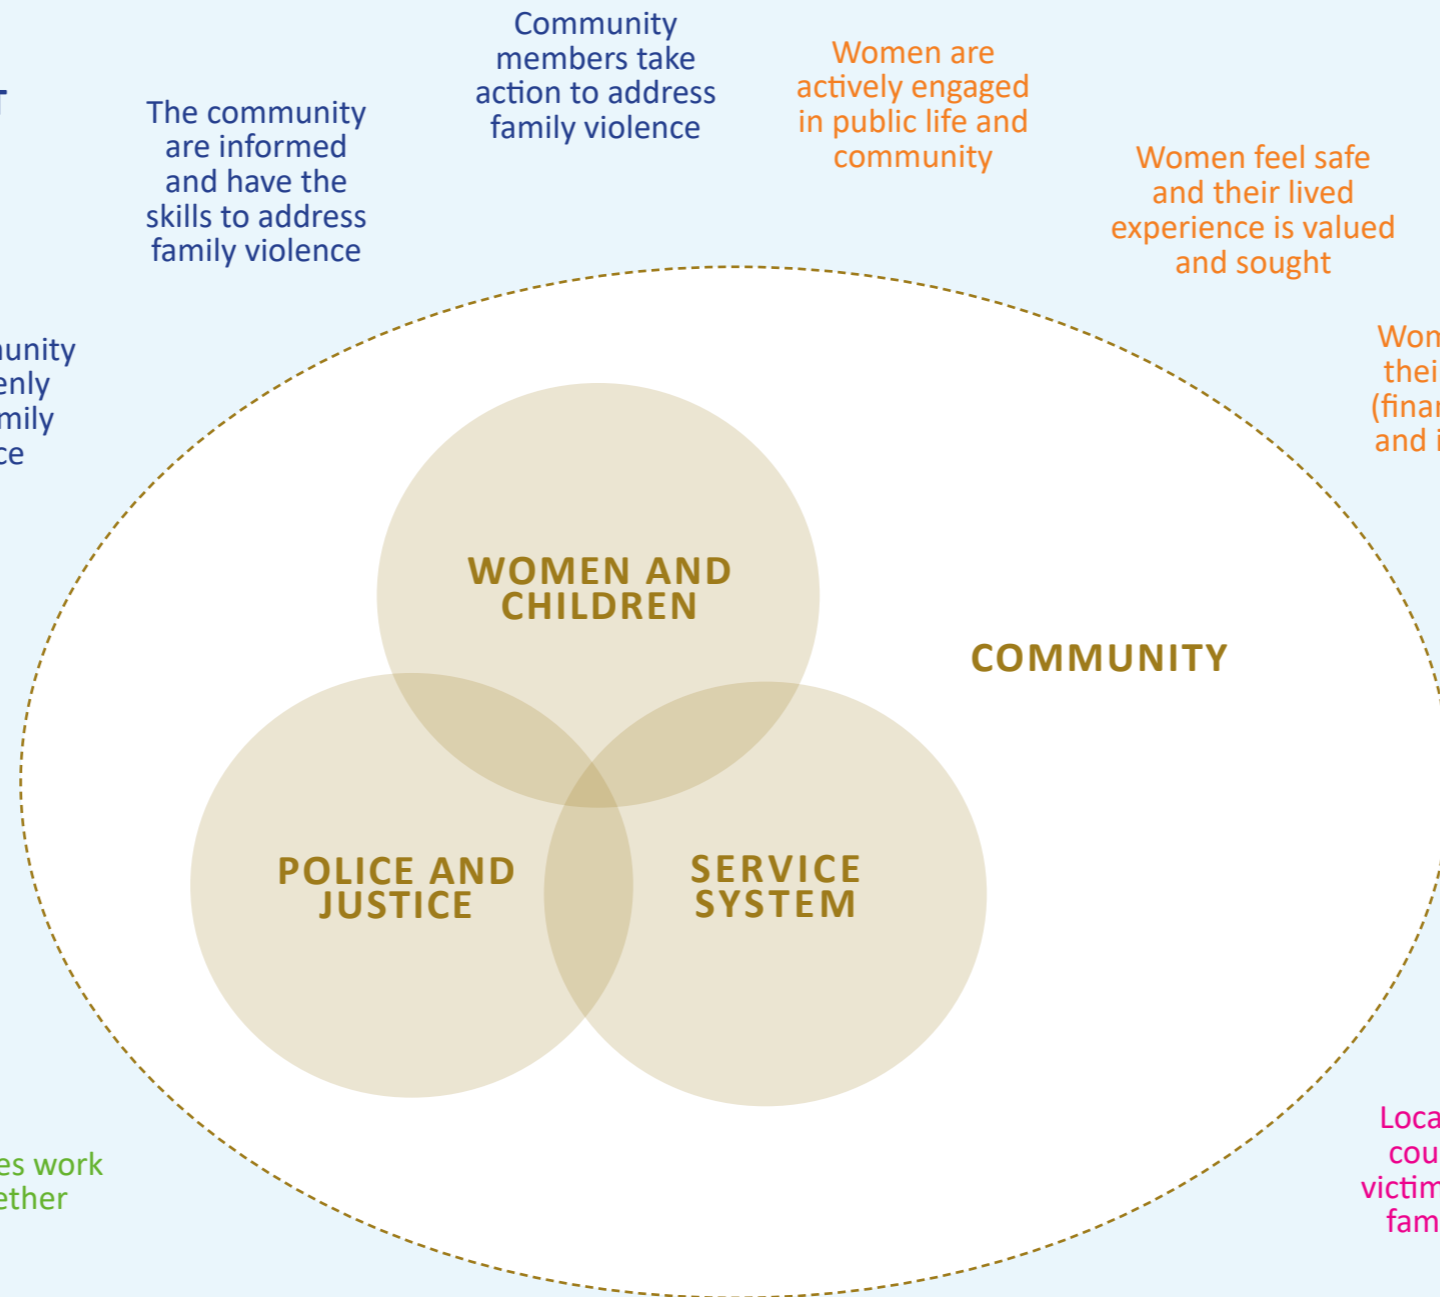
T

The community are informed and have the skills to address family violence

Community members take action to address family violence

Women are actively engaged in public life and community

Women feel safe and their lived experience is valued and sought

unity enly mily ce

Won thei (finar and i

WOMEN AND CHILDREN

COMMUNITY

POLICE AND JUSTICE

SERVICE SYSTEM

es work ether

Loca cou victim fam